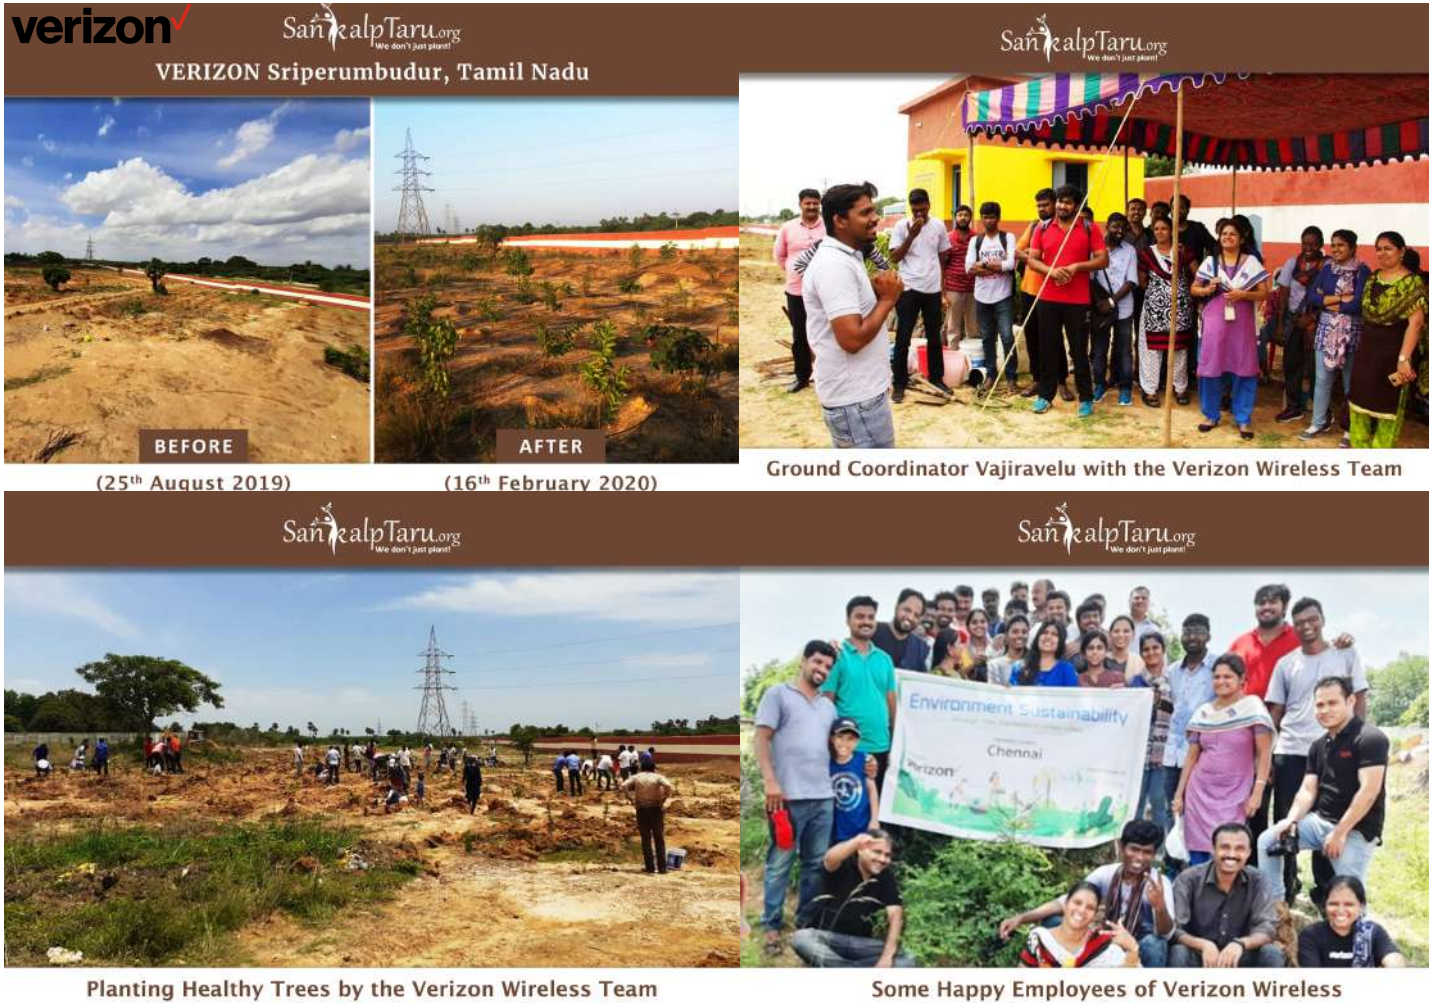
verizon

SankalpTaru.org
We don't just plant!

VERIZON Sriperumbudur, Tamil Nadu

BEFORE

AFTER

(25$^{th}$ August 2019)

(16$^{th}$ February 2020)

SankalpTaru.org
We don't just plant!

Ground Coordinator Vajiravelu with the Verizon Wireless Team

SankalpTaru.org
We don't just plant!

Planting Healthy Trees by the Verizon Wireless Team

SankalpTaru.org
We don't just plant!

Environment Sustainability
Chennai
verizon

Some Happy Employees of Verizon Wireless